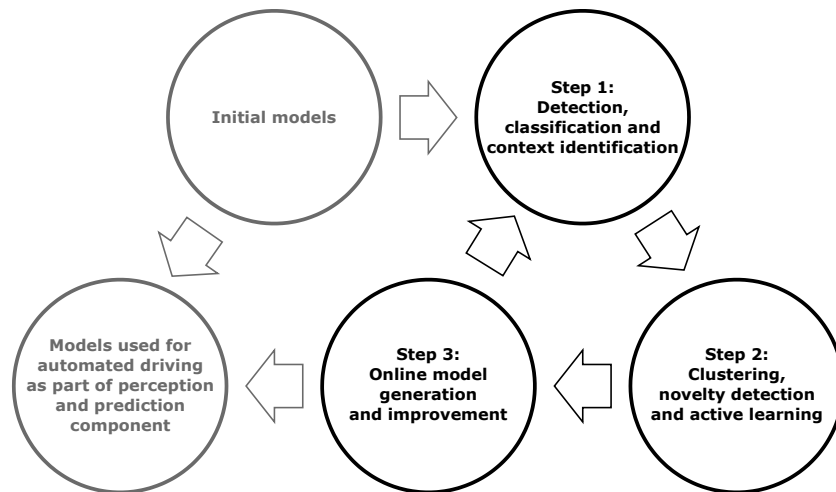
Initial models

Step 1:
Detection,
classification and
context identification

Step 2:
Clustering,
novelty detection
and active learning

Step 3:
Online model
generation
and improvement

Models used for
automated driving
as part of perception
and prediction
component